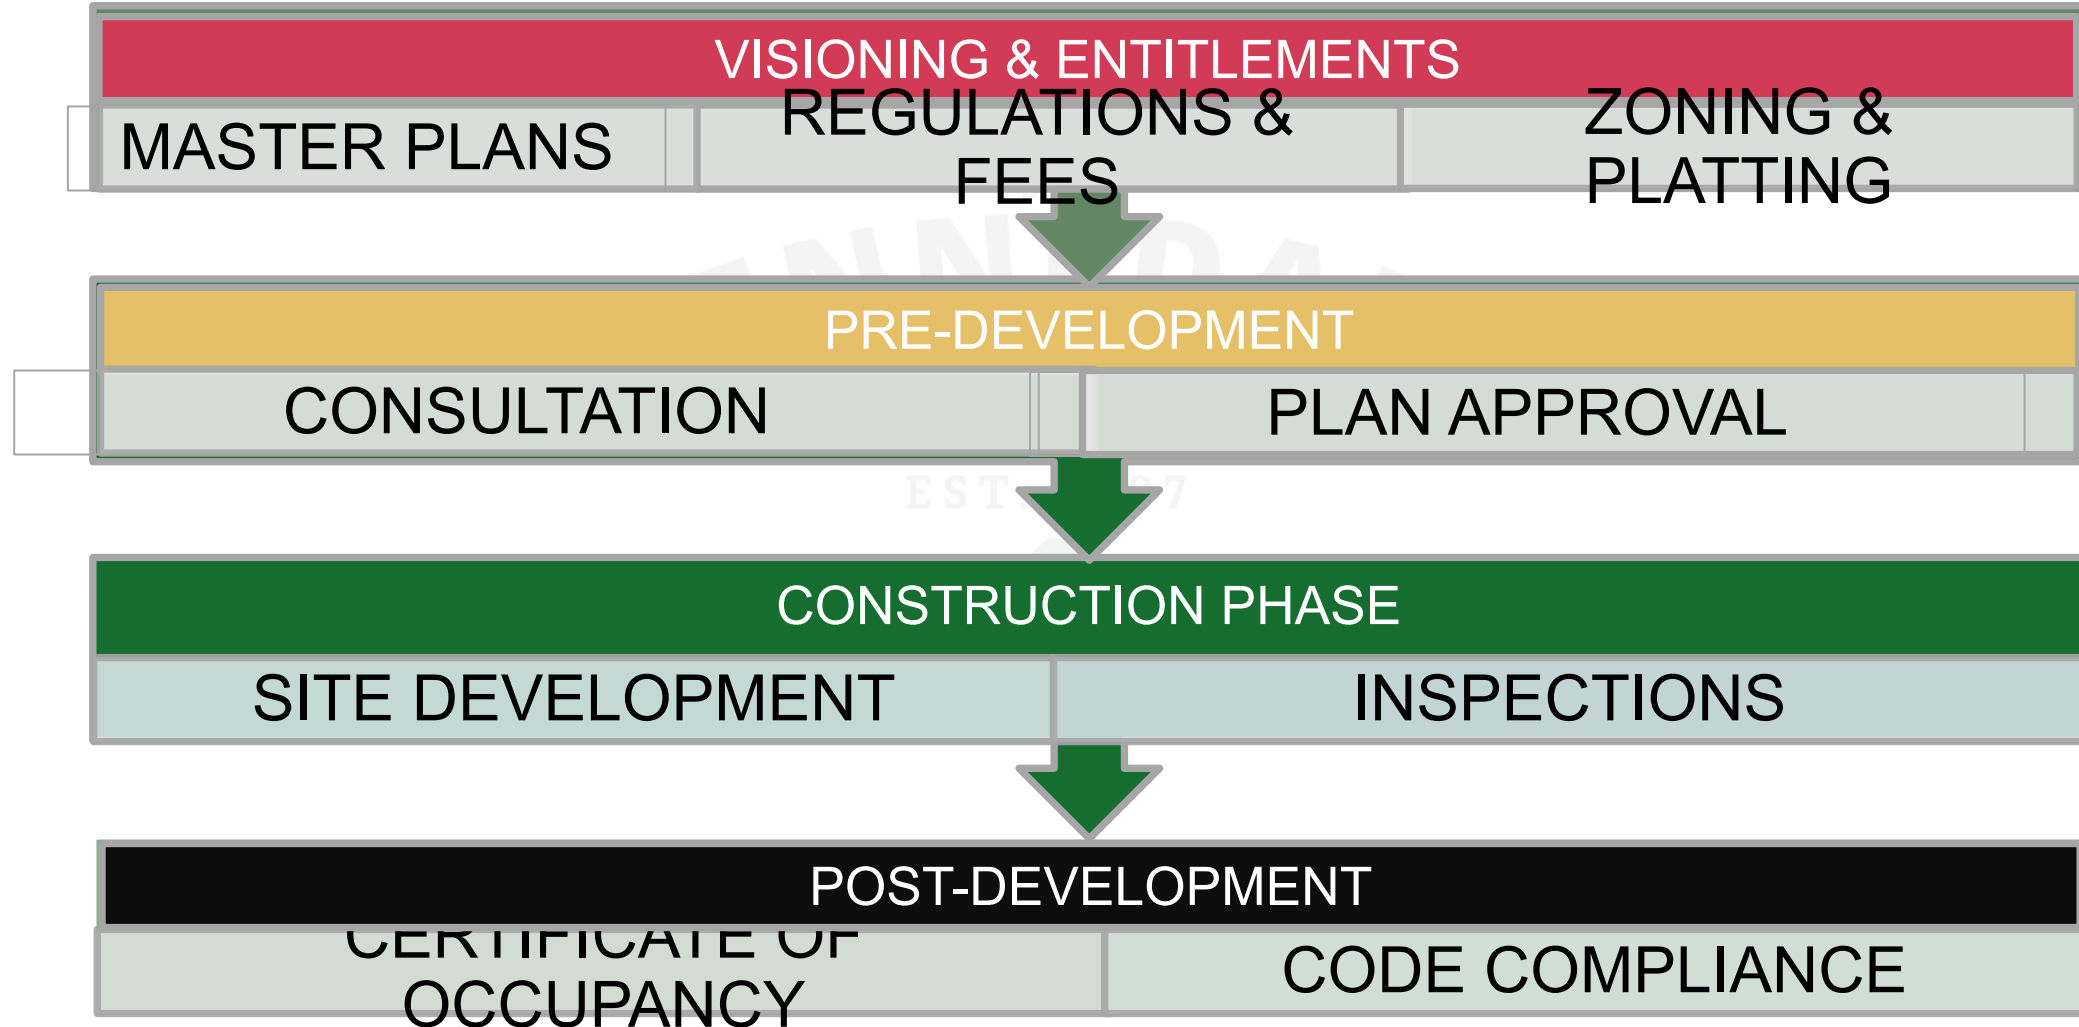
VISIONING & ENTITLEMENTS

MASTER PLANS

REGULATIONS & FEES

ZONING & PLATTING

PRE-DEVELOPMENT

CONSULTATION

PLAN APPROVAL

CONSTRUCTION PHASE

SITE DEVELOPMENT

INSPECTIONS

POST-DEVELOPMENT

CERTIFICATE OF OCCUPANCY

CODE COMPLIANCE